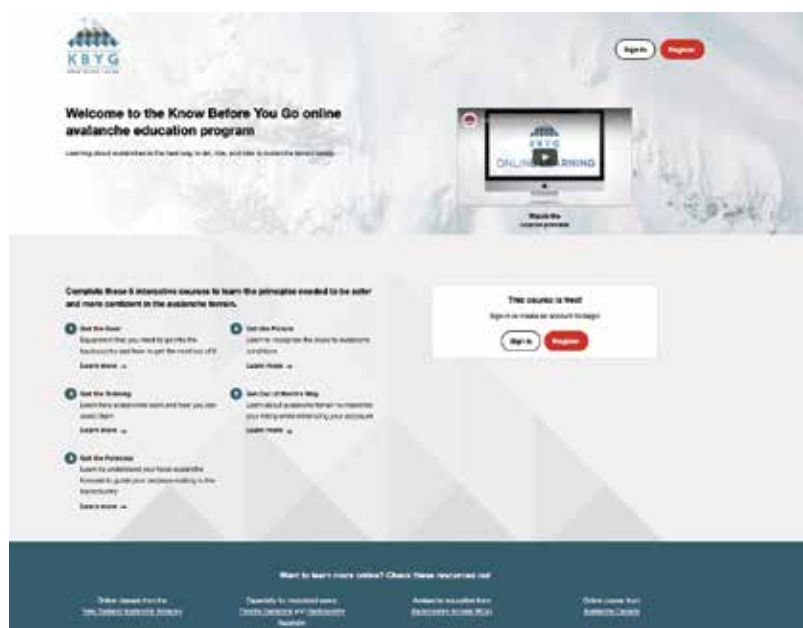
KBYG

Sign in Register

Welcome to the Know Before You Go online avalanche education program

Learning about avalanches is the best way to ski, ride, and hike to enjoy the terrain safely.

ONLINE LEARNING

Watch the course preview

Complete these 5 interactive courses to learn the principles needed to be safer and more confident in the avalanche terrain.

1 Get the Gear
Equipment that you need to go into the backcountry and how to get the most out of it.
Learn more →

2 Get the Training
Learn how avalanches work and how you can avoid them.
Learn more →

3 Get the Forecast
Learn to understand your local avalanche forecast to guide your decision making in the backcountry.
Learn more →

4 Get the Picture
Learn to recognize the clues to avalanche conditions.
Learn more →

5 Get Out of Harm's Way
Learn about avalanche terrain to maximize your riding while minimizing your exposure.
Learn more →

This course is free!
Sign in or create an account to begin.
Sign in Register

Want to learn more online? Check these resources out

Online classes from the New Zealand Avalanche Advisory

Especially for motorized users: Throttle Decisions and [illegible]

Avalanche education from Backcountry Access (BCA)

Online course from Avalanche Canada